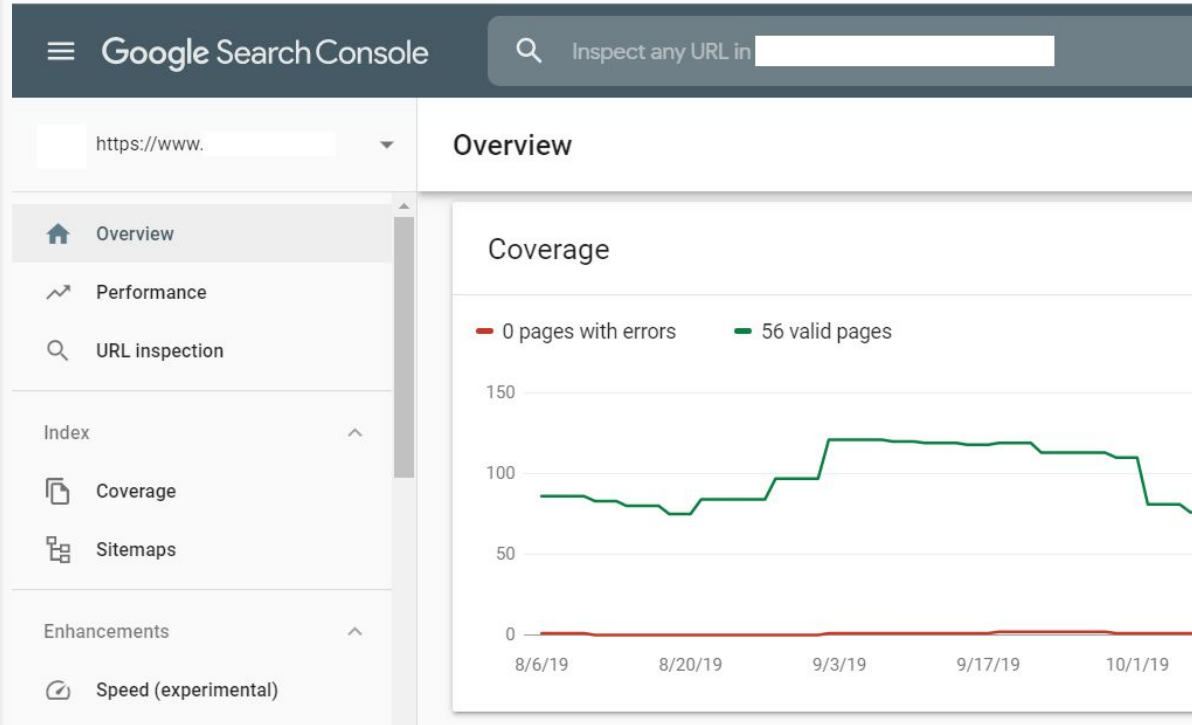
Google Search Console

Inspect any URL in

https://www.

Overview

Overview

Performance

URL inspection

Index

Coverage

Sitemaps

Enhancements

Speed (experimental)

Coverage

0 pages with errors

56 valid pages

150

100

50

0

8/6/19

8/20/19

9/3/19

9/17/19

10/1/19